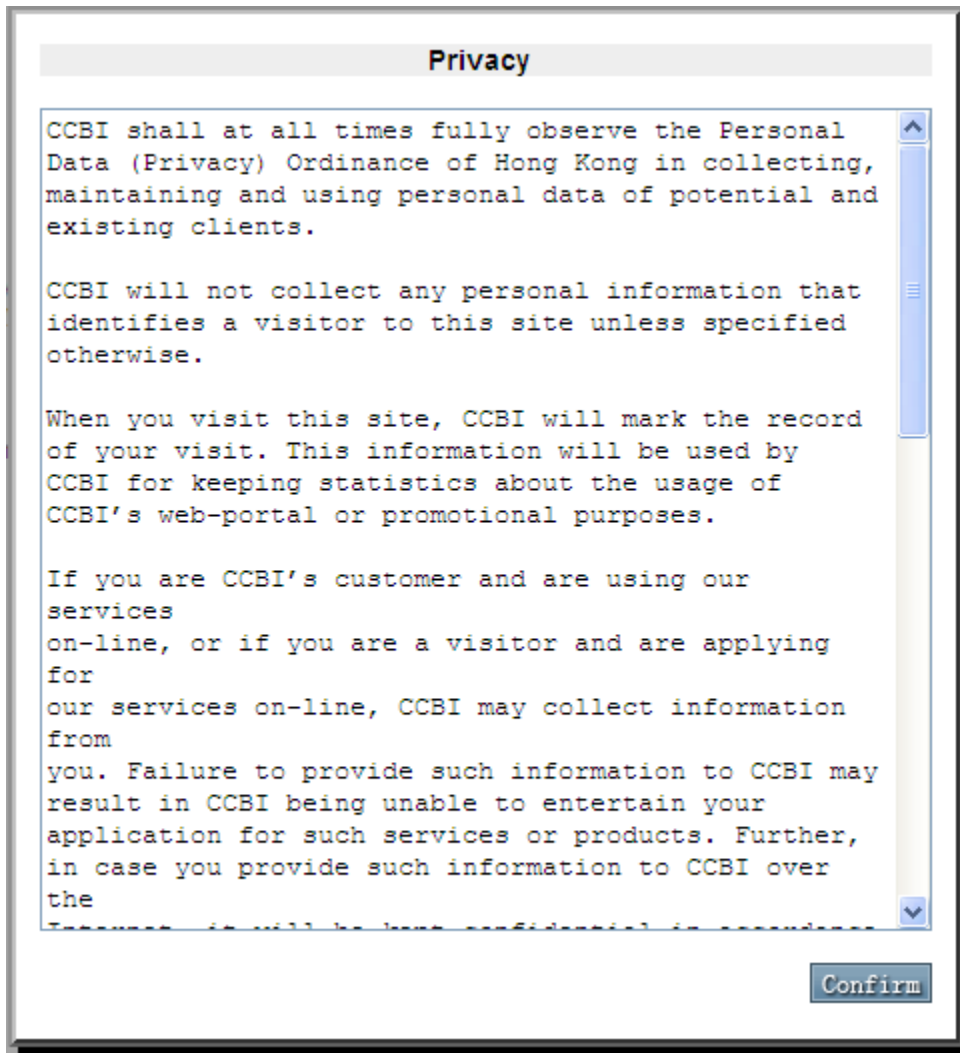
Privacy

CCBI shall at all times fully observe the Personal Data (Privacy) Ordinance of Hong Kong in collecting, maintaining and using personal data of potential and existing clients.

CCBI will not collect any personal information that identifies a visitor to this site unless specified otherwise.

When you visit this site, CCBI will mark the record of your visit. This information will be used by CCBI for keeping statistics about the usage of CCBI's web-portal or promotional purposes.

If you are CCBI's customer and are using our services
on-line, or if you are a visitor and are applying for
our services on-line, CCBI may collect information from
you. Failure to provide such information to CCBI may result in CCBI being unable to entertain your application for such services or products. Further, in case you provide such information to CCBI over the
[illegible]

Confirm